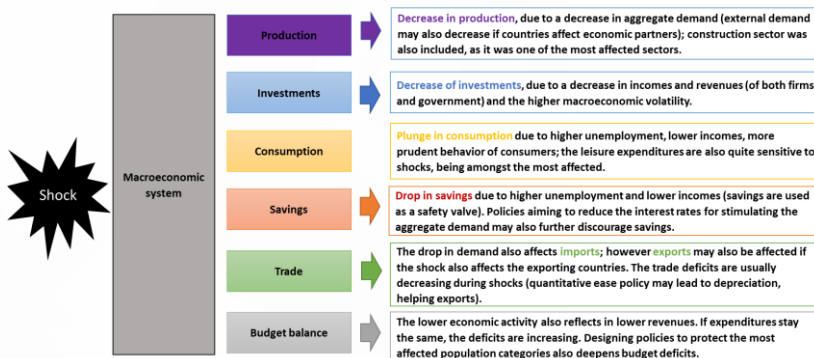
Shock

Macroeconomic system

Production

Decrease in production, due to a decrease in aggregate demand (external demand may also decrease if countries affect economic partners); construction sector was also included, as it was one of the most affected sectors;

Investments

Decrease of investments, due to a decrease in incomes and revenues (of both firms and government) and the higher macroeconomic volatility.

Consumption

Plunge in consumption due to higher unemployment, lower incomes, more prudent behavior of consumers; the leisure expenditures are also quite sensitive to shocks, being amongst the most affected.

Savings

Drop in savings due to higher unemployment and lower incomes (savings are used as a safety valve). Policies aiming to reduce the interest rates for stimulating the aggregate demand may also further discourage savings.

Trade

The drop in demand also affects imports; however exports may also be affected if the shock also affects the exporting countries. The trade deficits are usually decreasing during shocks (quantitative ease policy may lead to depreciation, helping exports).

Budget balance

The lower economic activity also reflects in lower revenues. If expenditures stay the same, the deficits are increasing. Designing policies to protect the most affected population categories also deepens budget deficits.